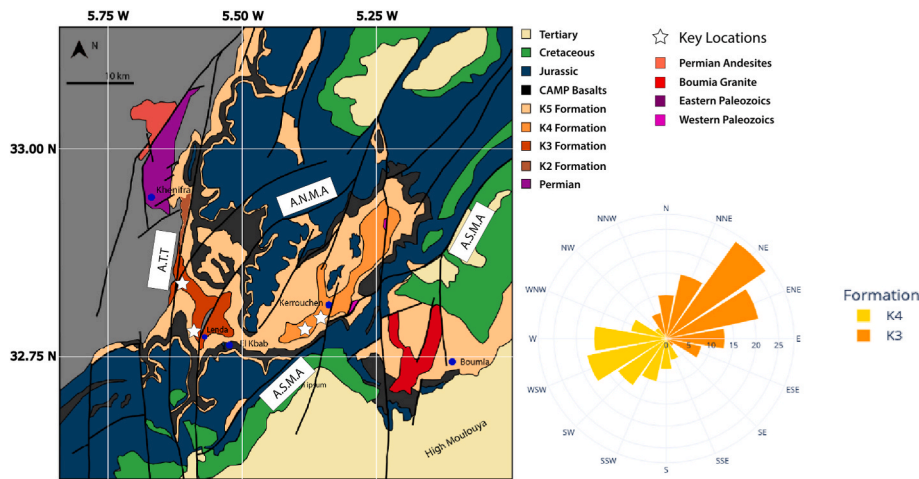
5.75 W
5.50 W
5.25 W
N
10 km
33.00 N
32.75 N
Khenifra
A.T.T
A.N.M.A
A.S.M.A
A.S.M.A
Kerrouchen
Lenda
El Kbab
Itzer
Boumia
High Moulouya

Tertiary
Cretaceous
Jurassic
CAMP Basalts
K5 Formation
K4 Formation
K3 Formation
K2 Formation
Permian

Key Locations
Permian Andesites
Boumia Granite
Eastern Paleozoics
Western Paleozoics

N
NNE
NE
ENE
E
ESE
SE
SSE
S
SSW
SW
WSW
W
WNW
NW
NNW
0
5
10
15
20
25

Formation
K4
K3